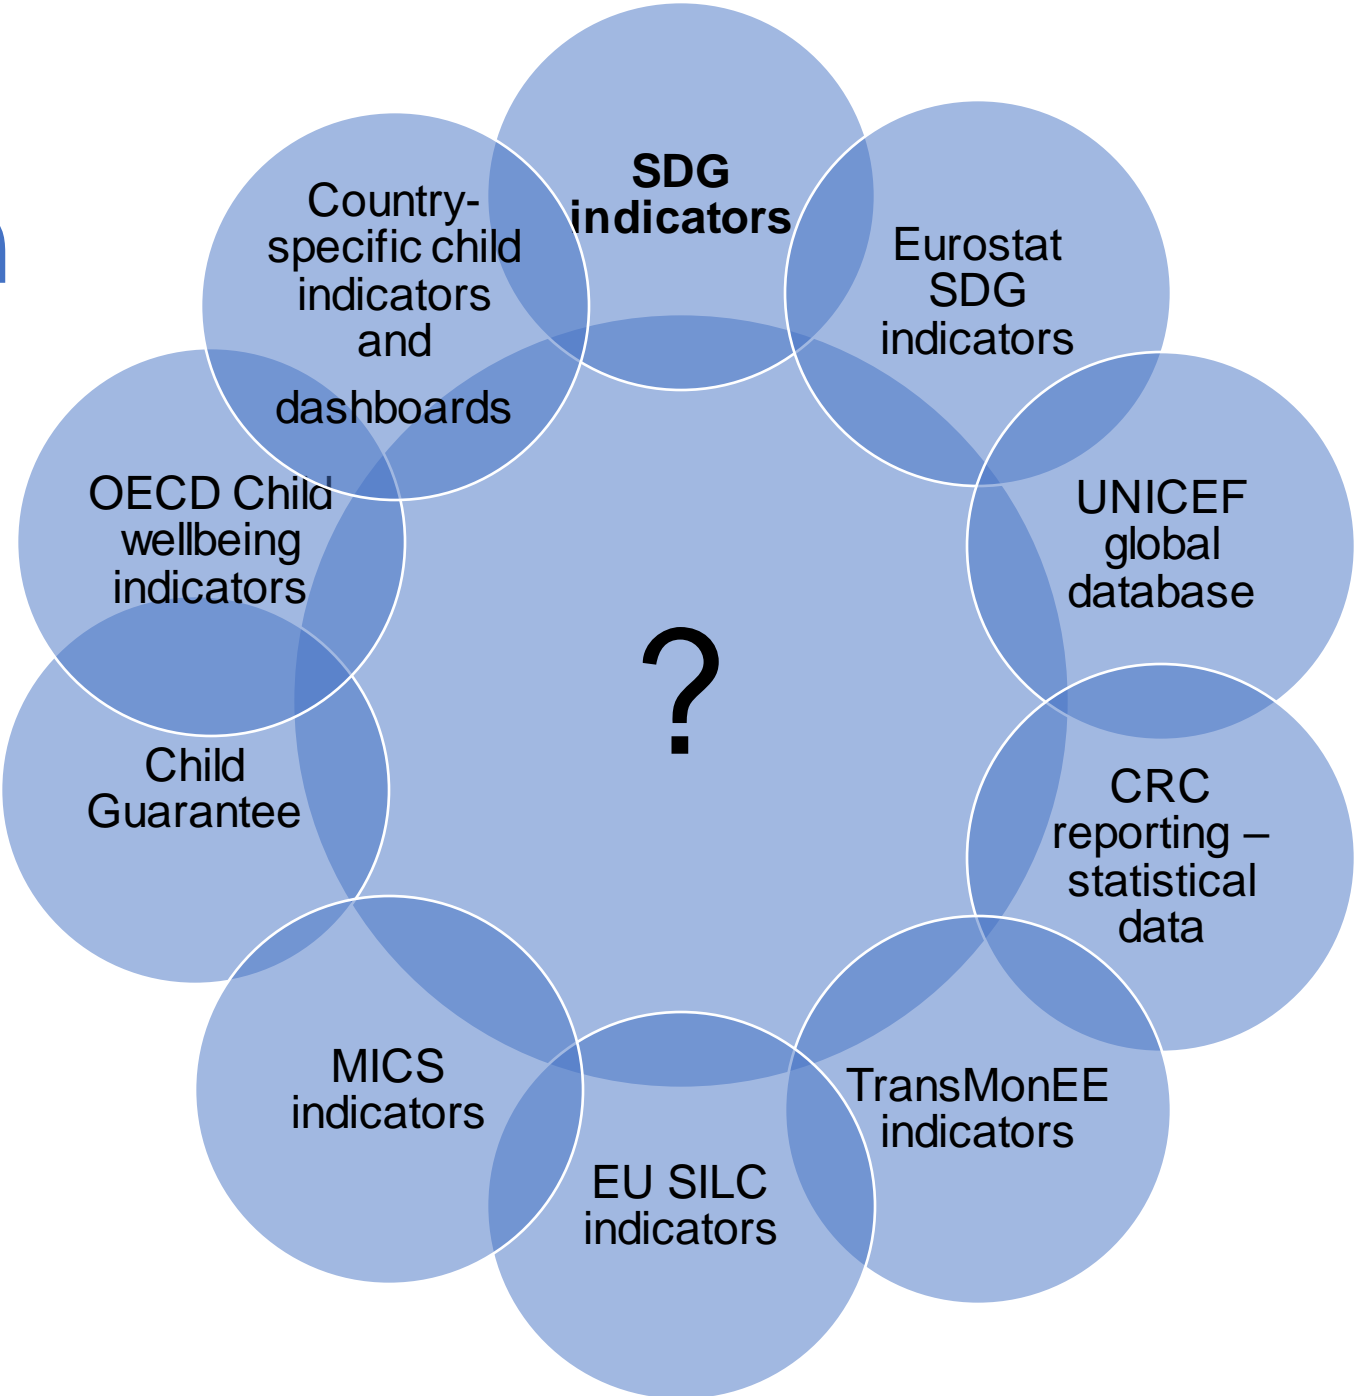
**SDG indicators**

Eurostat SDG indicators

UNICEF global database

CRC reporting – statistical data

TransMonEE indicators

EU SILC indicators

MICS indicators

Child Guarantee

OECD Child wellbeing indicators

Country-specific child indicators and dashboards

?